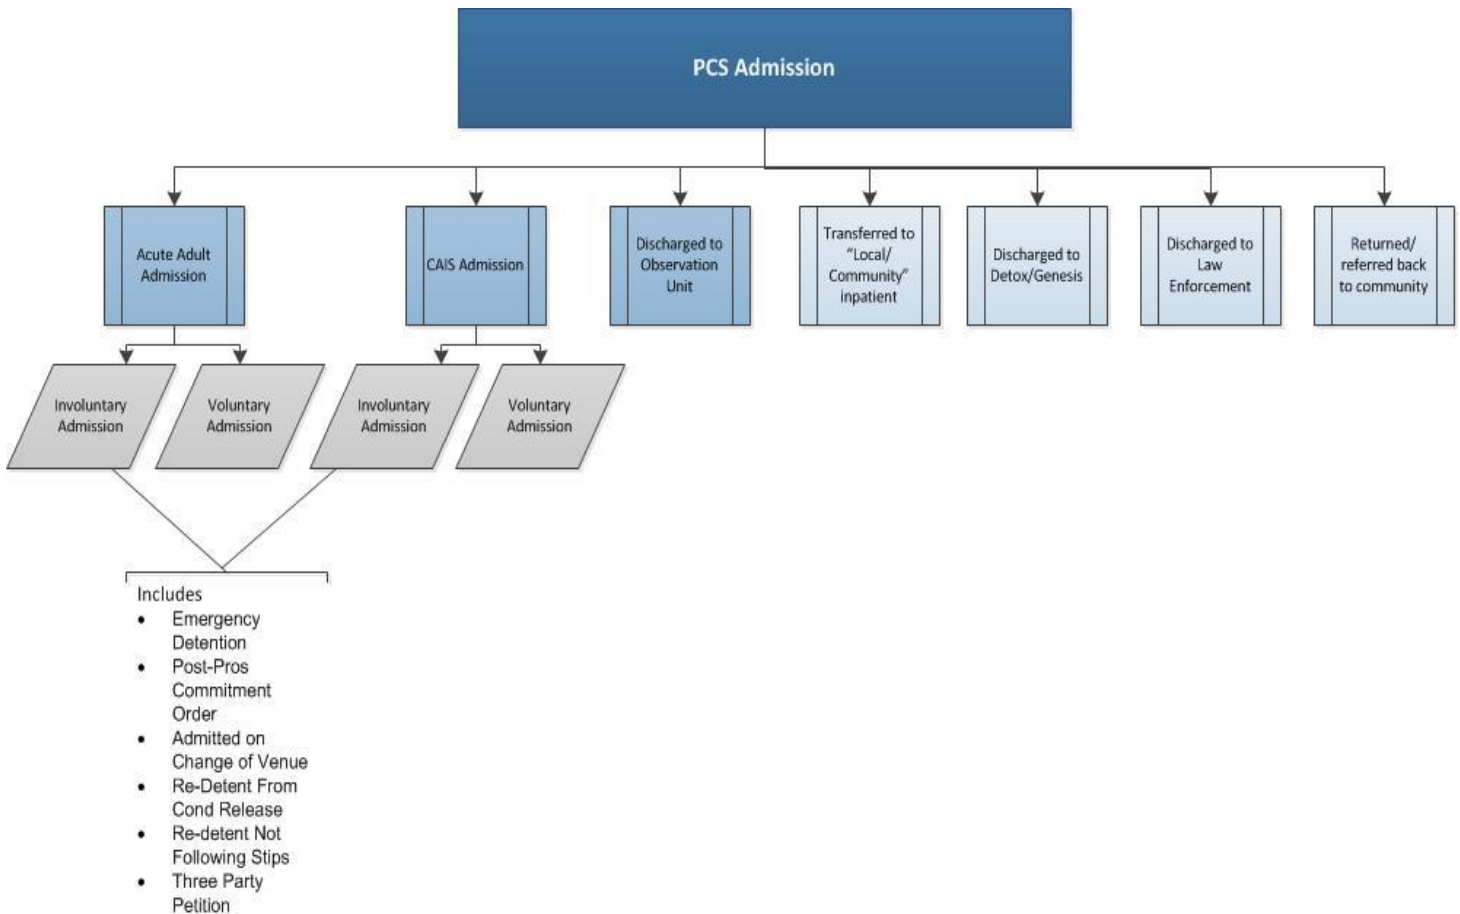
PCS Admission

Acute Adult Admission

CAIS Admission

Discharged to Observation Unit

Transferred to "Local/ Community" inpatient

Discharged to Detox/Genesis

Discharged to Law Enforcement

Returned/ referred back to community

Involuntary Admission

Voluntary Admission

Involuntary Admission

Voluntary Admission

Includes
- Emergency Detention
- Post-Pros Commitment Order
- Admitted on Change of Venue
- Re-Detent From Cond Release
- Re-detent Not Following Stips
- Three Party Petition